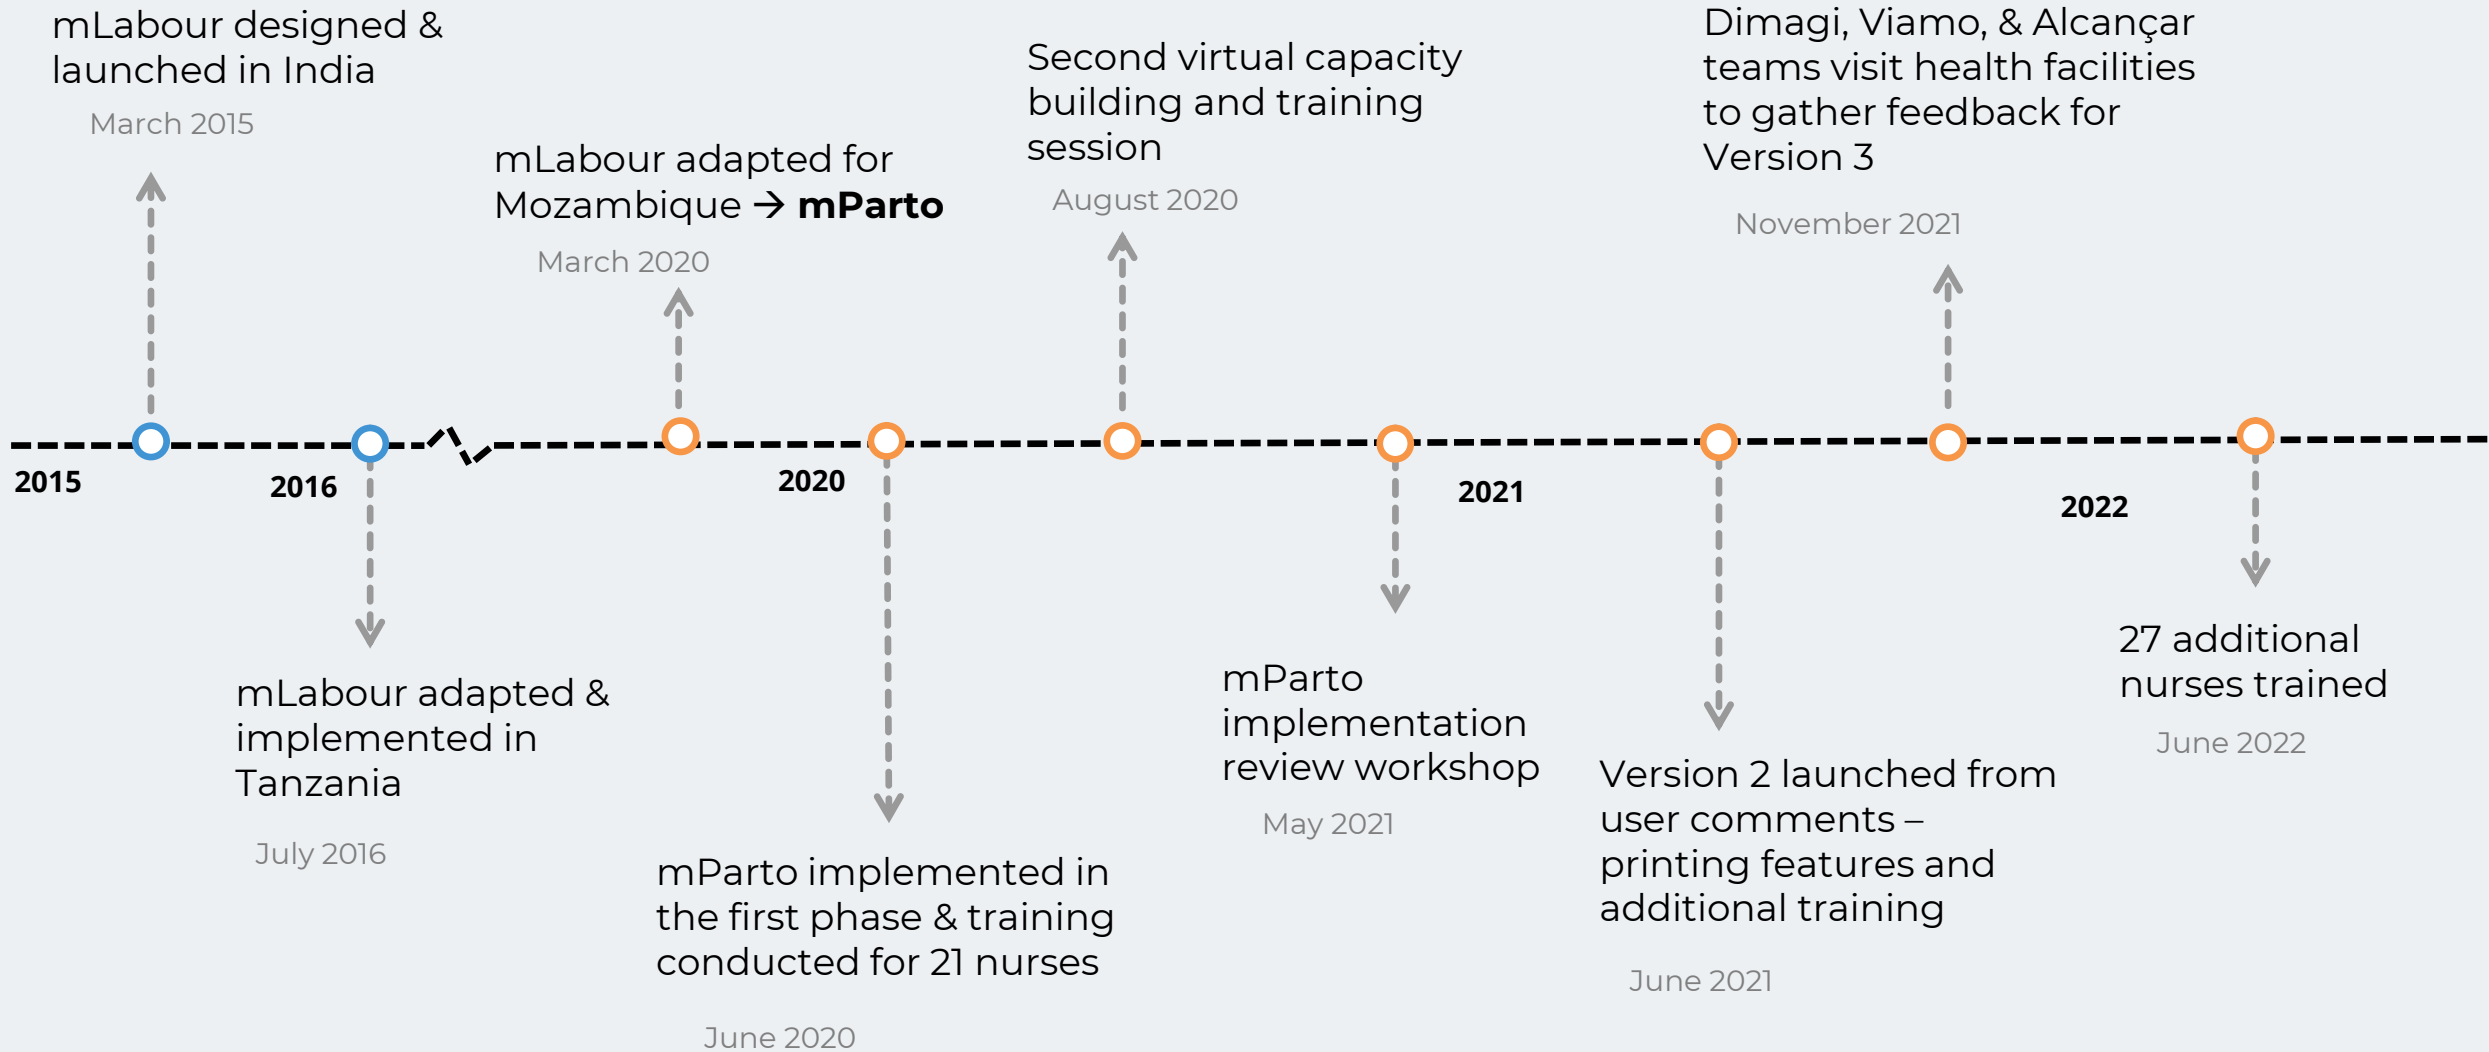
mLabour designed & launched in India

March 2015

mLabour adapted for Mozambique → **mParto**

March 2020

Second virtual capacity building and training session

August 2020

Dimagi, Viamo, & Alcançar teams visit health facilities to gather feedback for Version 3

November 2021

2015

2016

2020

2021

2022

mLabour adapted & implemented in Tanzania

July 2016

mParto implemented in the first phase & training conducted for 21 nurses

June 2020

mParto implementation review workshop

May 2021

Version 2 launched from user comments – printing features and additional training

June 2021

27 additional nurses trained

June 2022